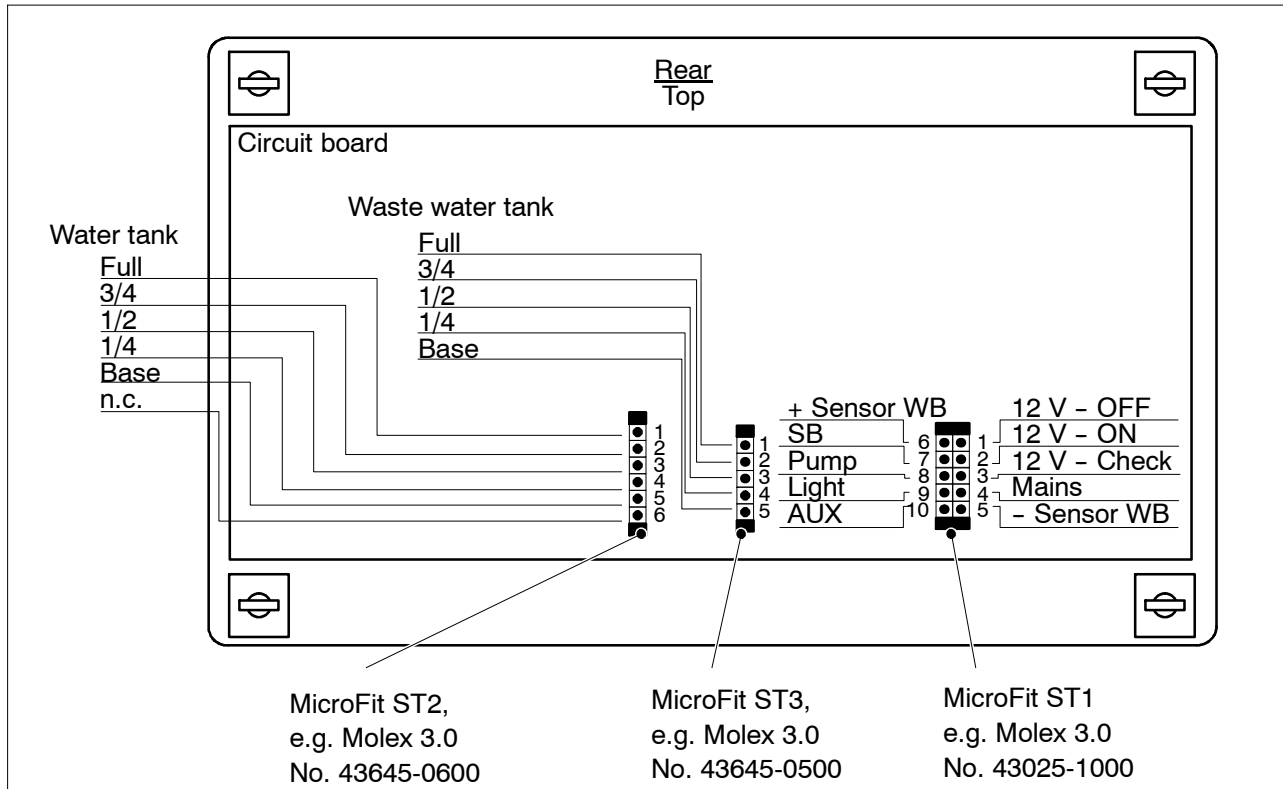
Rear
Top

Circuit board

Waste water tank
Full
3/4
1/2
1/4
Base

Water tank
Full
3/4
1/2
1/4
Base
n.c.

1
2
3
4
5
6

1
2
3
4
5

+ Sensor WB
SB
Pump
Light
AUX

6
7
8
9
10

1
2
3
4
5

12 V – OFF
12 V – ON
12 V – Check
Mains
– Sensor WB

MicroFit ST2,
e.g. Molex 3.0
No. 43645-0600

MicroFit ST3,
e.g. Molex 3.0
No. 43645-0500

MicroFit ST1
e.g. Molex 3.0
No. 43025-1000